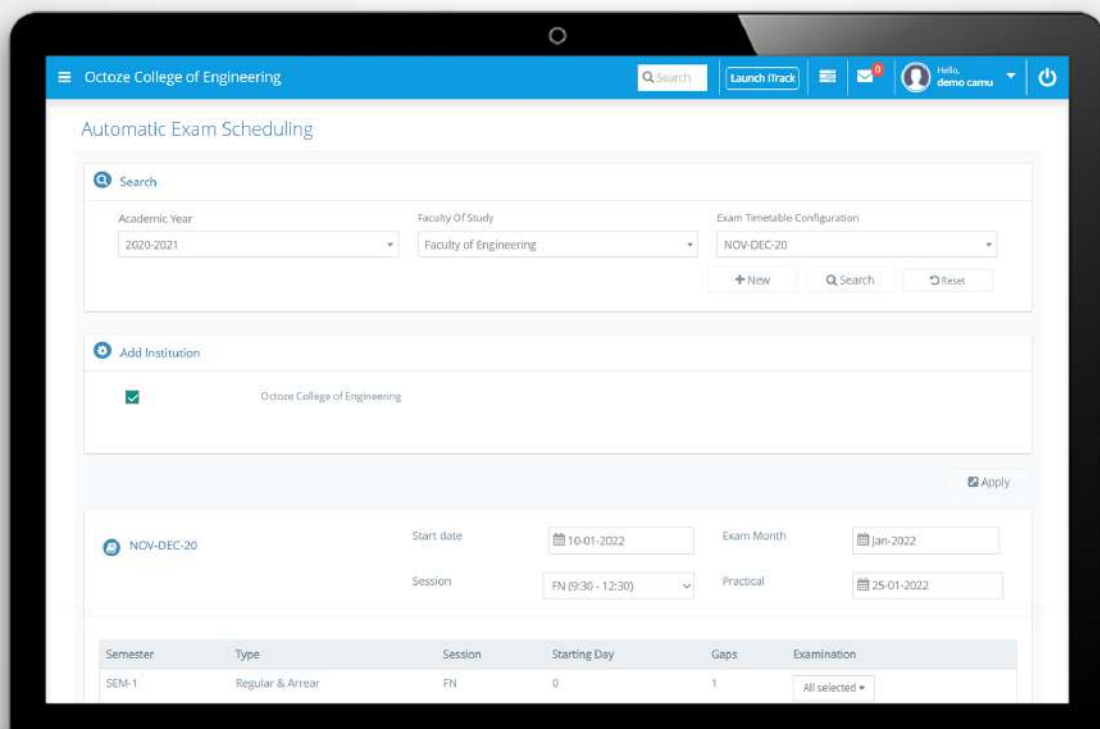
Octoze College of Engineering
Search
Launch iTrack
0
Hello,
demo camu

Automatic Exam Scheduling

Search

Academic Year
2020-2021

Faculty Of Study
Faculty of Engineering

Exam Timetable Configuration
NOV-DEC-20

+New
Search
Reset

Add Institution

Octoze College of Engineering

Apply

NOV-DEC-20

Start date
10-01-2022

Exam Month
Jan-2022

Session
FN (9:30 - 12:30)

Practical
25-01-2022

| Semester | Type | Session | Starting Day | Gaps | Examination |
|---|---|---|---|---|---|
| SEM-1 | Regular & Arrear | FN | 0 | 1 | All selected |